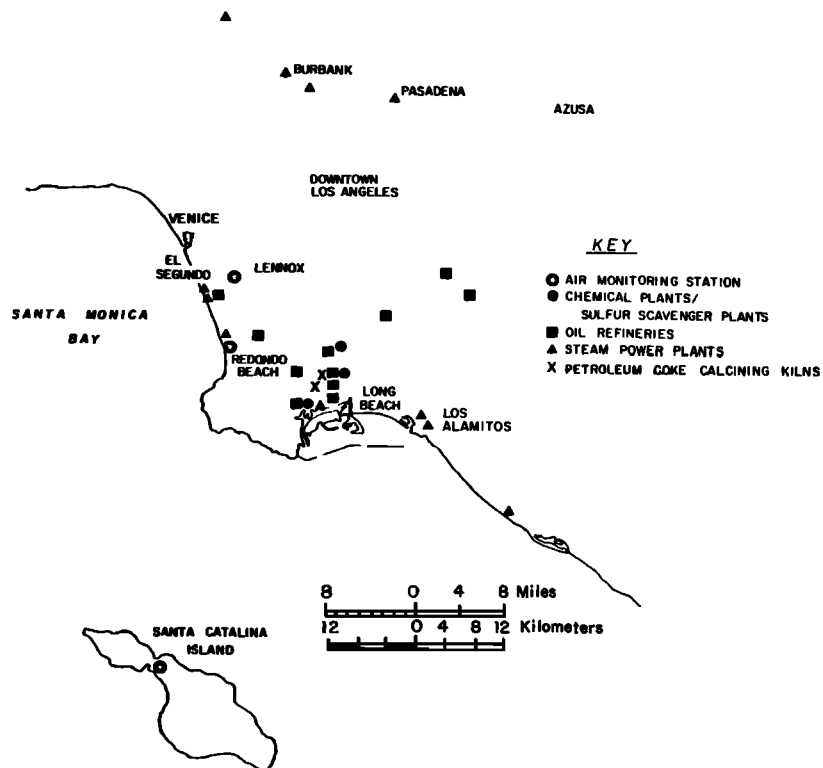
BURBANK
PASADENA
AZUSA
DOWNTOWN LOS ANGELES
VENICE
EL SEGUNDO
LENNOX
SANTA MONICA BAY
REDONDO BEACH
LONG BEACH
LOS ALAMITOS

KEY
AIR MONITORING STATION
CHEMICAL PLANTS/ SULFUR SCAVENGER PLANTS
OIL REFINERIES
STEAM POWER PLANTS
X PETROLEUM COKE CALCINING KILNS

X
X

8 0 4 8 Miles
12 0 4 8 12 Kilometers

SANTA CATALINA ISLAND